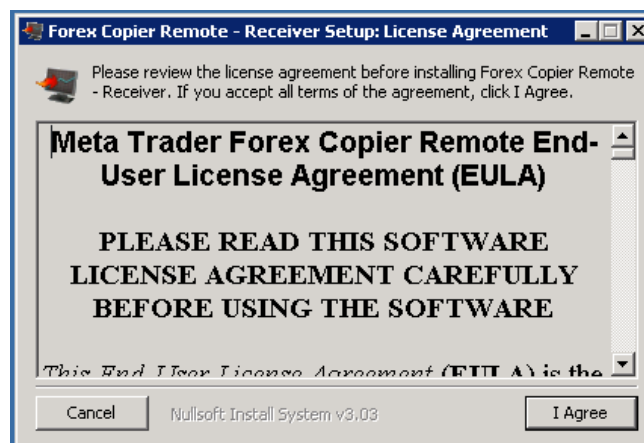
Forex Copier Remote - Receiver Setup: License Agreement

Please review the license agreement before installing Forex Copier Remote - Receiver. If you accept all terms of the agreement, click I Agree.

Meta Trader Forex Copier Remote End-User License Agreement (EULA)

PLEASE READ THIS SOFTWARE LICENSE AGREEMENT CAREFULLY BEFORE USING THE SOFTWARE

This End User License Agreement (EULA) is the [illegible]

Cancel

Nullsoft Install System v3.03

I Agree